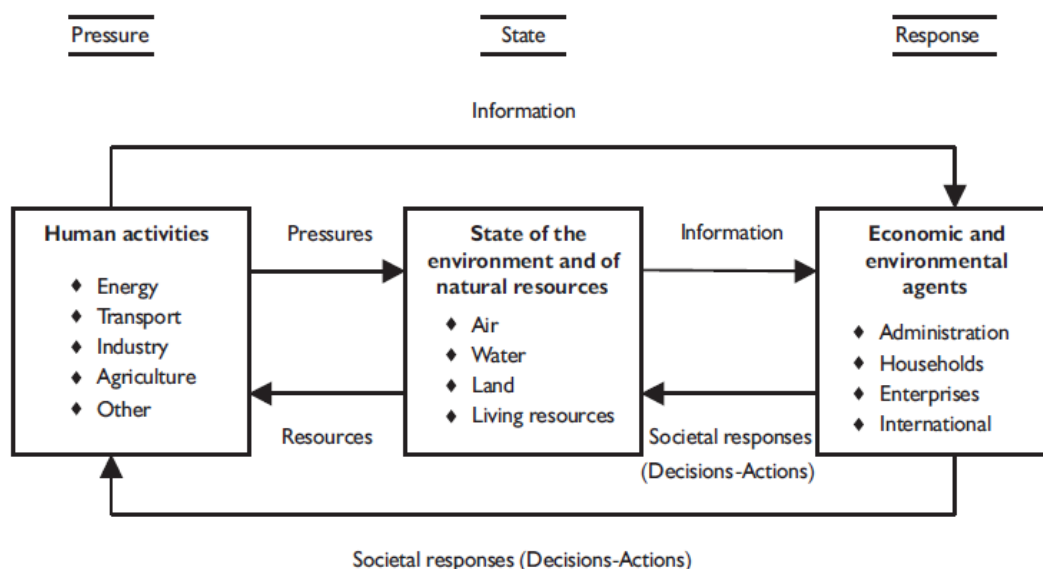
Pressure

State

Response

Information

Human activities

♦ Energy
♦ Transport
♦ Industry
♦ Agriculture
♦ Other

Pressures

Resources

State of the environment and of natural resources

♦ Air
♦ Water
♦ Land
♦ Living resources

Information

Societal responses (Decisions-Actions)

Economic and environmental agents

♦ Administration
♦ Households
♦ Enterprises
♦ International

Societal responses (Decisions-Actions)